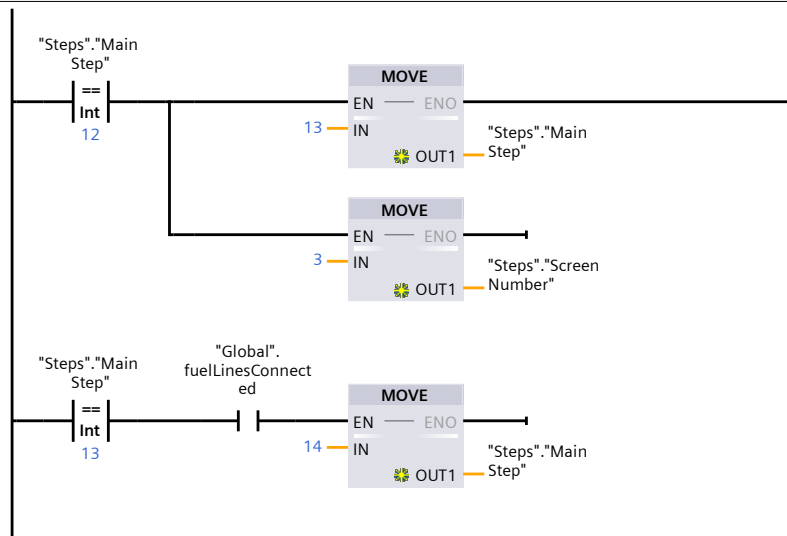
"Steps"."Main Step"

==
Int
12

MOVE
EN — ENO
13 — IN
OUT1 — "Steps"."Main Step"

MOVE
EN — ENO
3 — IN
OUT1 — "Steps"."Screen Number"

"Steps"."Main Step"

==
Int
13

"Global".
fuelLinesConnect
ed

MOVE
EN — ENO
14 — IN
OUT1 — "Steps"."Main Step"